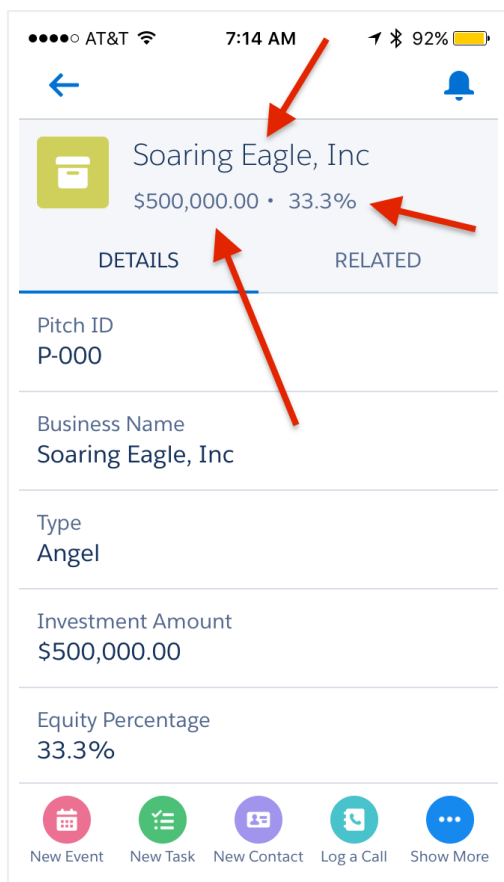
●●●●○ AT&T 7:14 AM 92%

Soaring Eagle, Inc
$500,000.00 • 33.3%

DETAILS RELATED

Pitch ID
P-000

Business Name
Soaring Eagle, Inc

Type
Angel

Investment Amount
$500,000.00

Equity Percentage
33.3%

New Event New Task New Contact Log a Call Show More